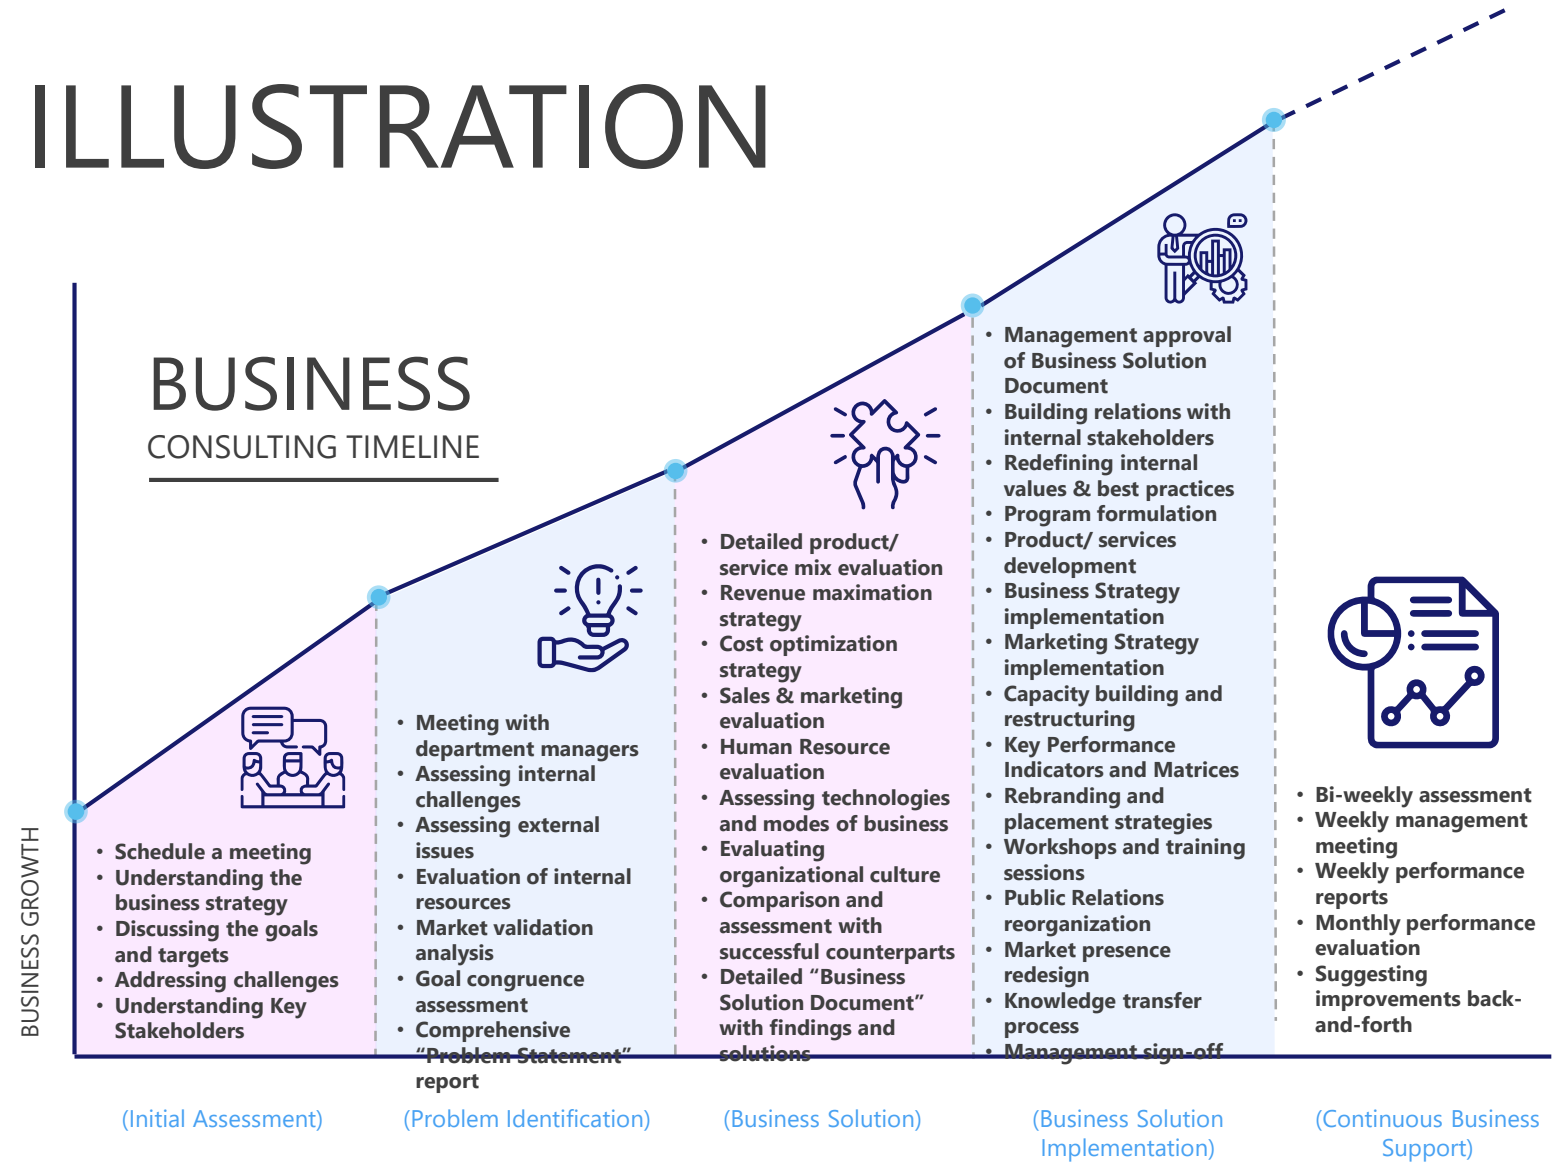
ILLUSTRATION

BUSINESS
CONSULTING TIMELINE

BUSINESS GROWTH

• Schedule a meeting
• Understanding the business strategy
• Discussing the goals and targets
• Addressing challenges
• Understanding Key Stakeholders

• Meeting with department managers
• Assessing internal challenges
• Assessing external issues
• Evaluation of internal resources
• Market validation analysis
• Goal congruence assessment
• Comprehensive "Problem Statement" report

• Detailed product/ service mix evaluation
• Revenue maximation strategy
• Cost optimization strategy
• Sales & marketing evaluation
• Human Resource evaluation
• Assessing technologies and modes of business
• Evaluating organizational culture
• Comparison and assessment with successful counterparts
• Detailed "Business Solution Document" with findings and solutions

• Management approval of Business Solution Document
• Building relations with internal stakeholders
• Redefining internal values & best practices
• Program formulation
• Product/ services development
• Business Strategy implementation
• Marketing Strategy implementation
• Capacity building and restructuring
• Key Performance Indicators and Matrices
• Rebranding and placement strategies
• Workshops and training sessions
• Public Relations reorganization
• Market presence redesign
• Knowledge transfer process
• Management sign-off

• Bi-weekly assessment
• Weekly management meeting
• Weekly performance reports
• Monthly performance evaluation
• Suggesting improvements back-and-forth

(Initial Assessment)
(Problem Identification)
(Business Solution)
(Business Solution Implementation)
(Continuous Business Support)